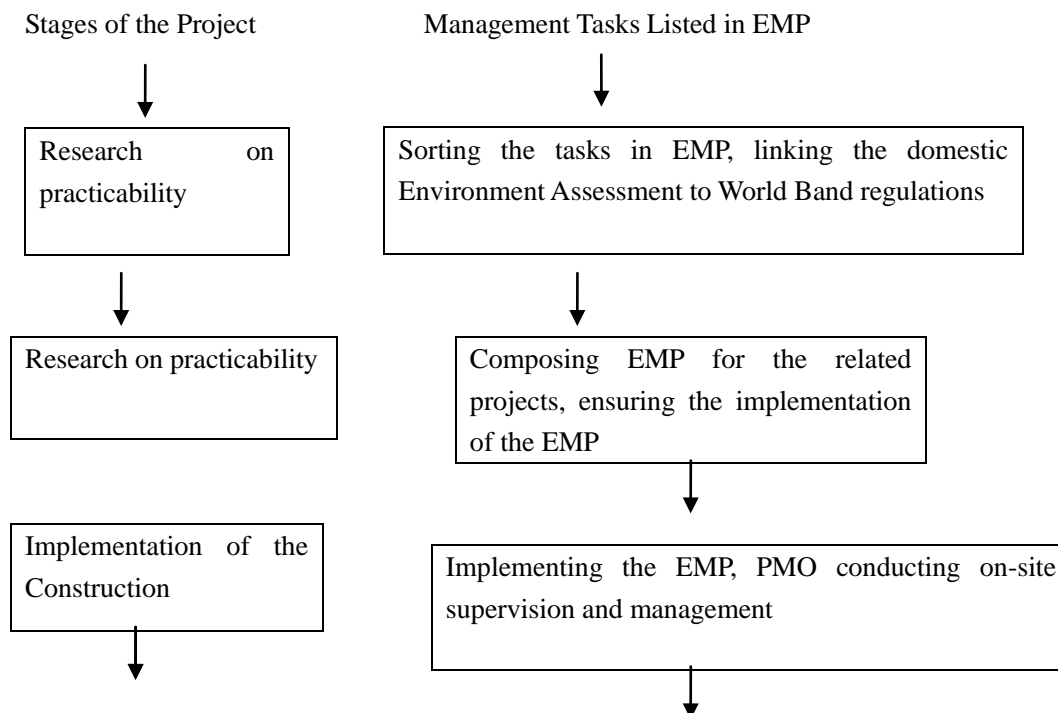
Stages of the Project

Management Tasks Listed in EMP

Research on practicability

Research on practicability

Implementation of the Construction

Sorting the tasks in EMP, linking the domestic Environment Assessment to World Band regulations

Composing EMP for the related projects, ensuring the implementation of the EMP

Implementing the EMP, PMO conducting on-site supervision and management